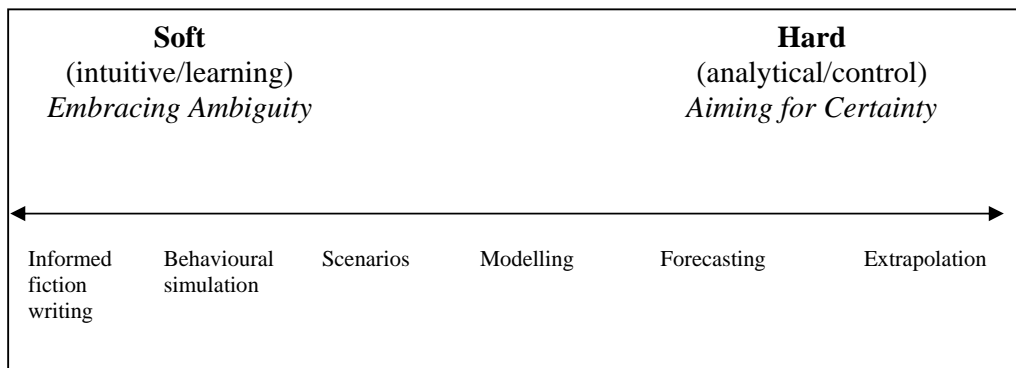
**Soft**
(intuitive/learning)
*Embracing Ambiguity*

**Hard**
(analytical/control)
*Aiming for Certainty*

Informed fiction writing

Behavioural simulation

Scenarios

Modelling

Forecasting

Extrapolation